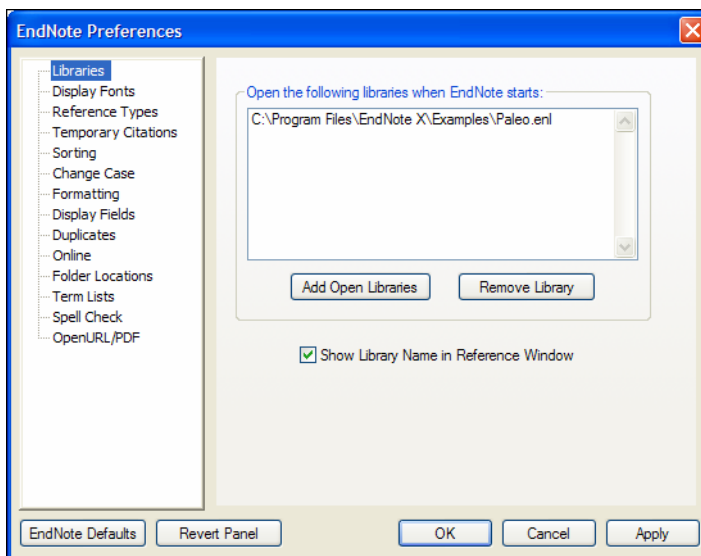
EndNote Preferences

Libraries
Display Fonts
Reference Types
Temporary Citations
Sorting
Change Case
Formatting
Display Fields
Duplicates
Online
Folder Locations
Term Lists
Spell Check
OpenURL/PDF

Open the following libraries when EndNote starts:

C:\Program Files\EndNote X\Examples\Paleo.enl

Add Open Libraries

Remove Library

Show Library Name in Reference Window

EndNote Defaults

Revert Panel

OK

Cancel

Apply